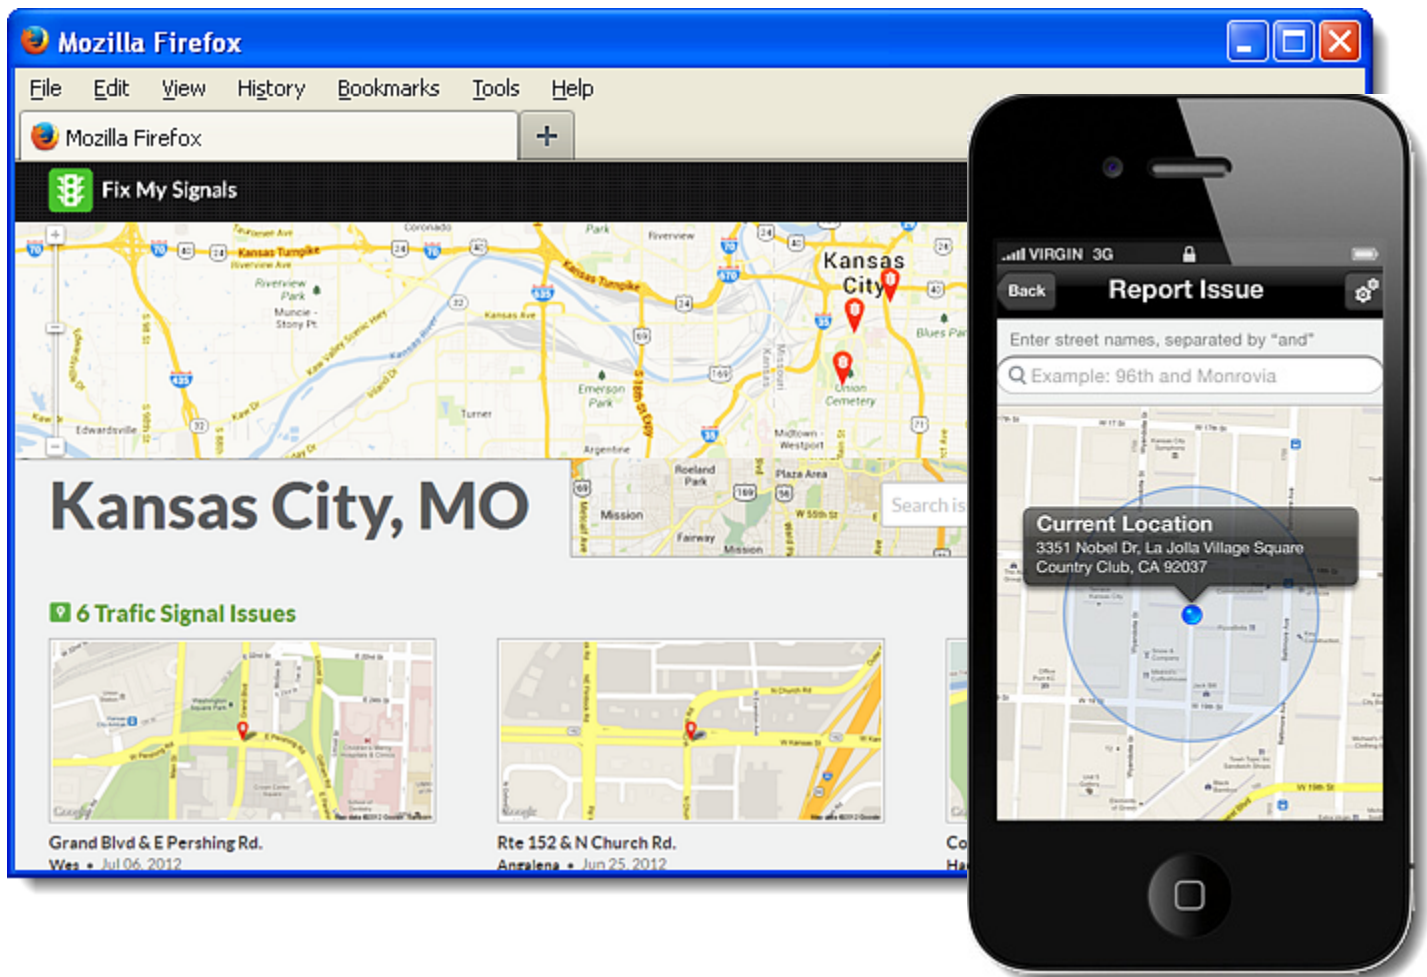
Mozilla Firefox

File Edit View History Bookmarks Tools Help

Mozilla Firefox +

Fix My Signals

Kansas City

Riverview Park

Muncie - Stony Pt

Kansas Turnpike

Emerson Park

Turner

Edwardsville

Argentine

Union Cemetery

Blues Park

Midtown - Westport

Roeland Park

Plaza Area

Mission

Fairway

Kansas City, MO

Search is

6 Trafic Signal Issues

Grand Blvd & E Pershing Rd.

Wes • Jul 06, 2012

Rte 152 & N Church Rd.

Angelena • Jun 25, 2012

Co

Ha

VIRGIN 3G

Back

Report Issue

Enter street names, separated by "and"

Example: 96th and Monrovia

Current Location

3351 Nobel Dr, La Jolla Village Square Country Club, CA 92037